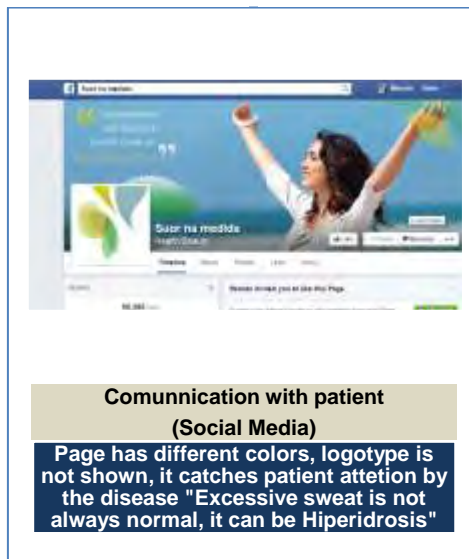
Suor na medida

Comunnication with patient
(Social Media)

Page has different colors, logotype is not shown, it catches patient attetion by the disease "Excessive sweat is not always normal, it can be Hiperidrosis"